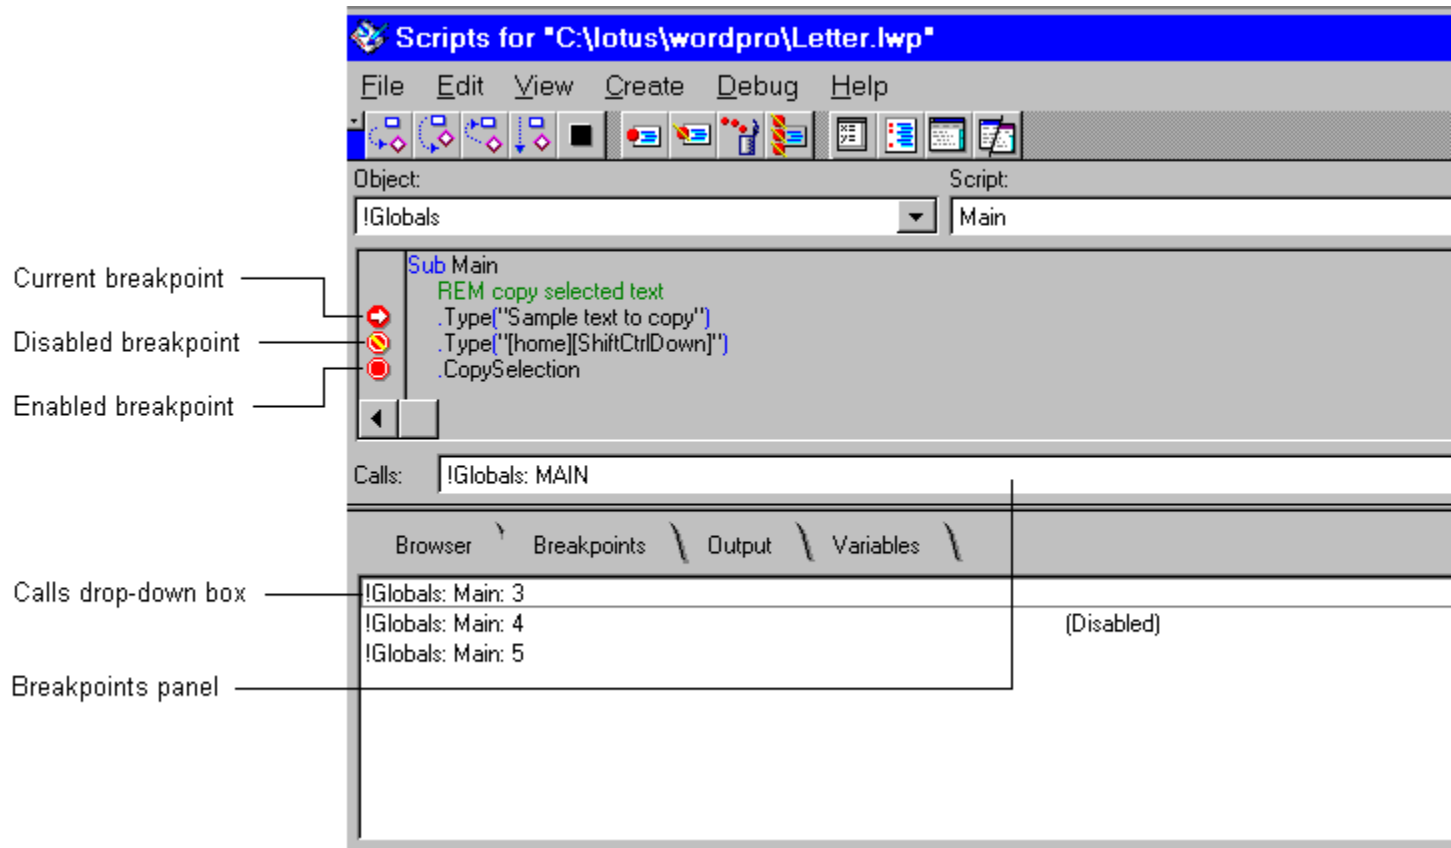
Scripts for "C:\lotus\wordpro\Letter.lwp"

File Edit View Create Debug Help

Object:
!Globals

Script:
Main

Sub Main
REM copy selected text
.Type("Sample text to copy")
.Type("[home][ShiftCtrlDown]")
.CopySelection

Current breakpoint
Disabled breakpoint
Enabled breakpoint

Calls: !Globals: MAIN

Browser Breakpoints Output Variables

Calls drop-down box
Breakpoints panel

!Globals: Main: 3
!Globals: Main: 4 (Disabled)
!Globals: Main: 5